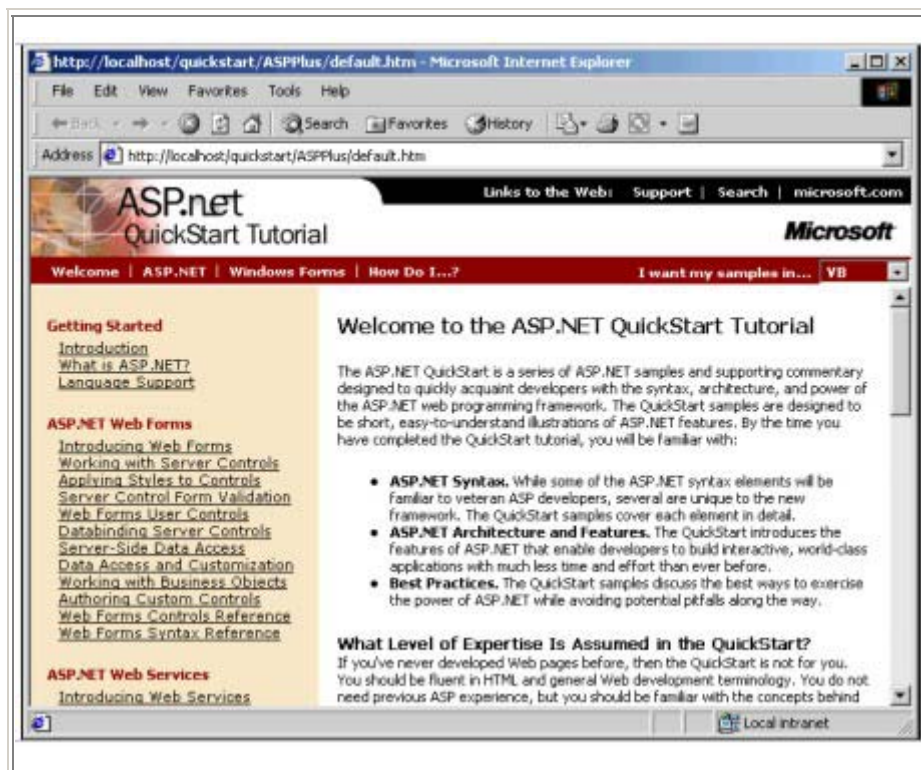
http://localhost/quickstart/ASPPlus/default.htm - Microsoft Internet Explorer

File Edit View Favorites Tools Help

Back Search Favorites History

Address http://localhost/quickstart/ASPPlus/default.htm

Links to the Web: Support | Search | microsoft.com

ASP.net QuickStart Tutorial

Microsoft

Welcome | ASP.NET | Windows Forms | How Do I...?

I want my samples in... VB

Getting Started
Introduction
What is ASP.NET?
Language Support

ASP.NET Web Forms
Introducing Web Forms
Working with Server Controls
Applying Styles to Controls
Server Control Form Validation
Web Forms User Controls
Databinding Server Controls
Server-Side Data Access
Data Access and Customization
Working with Business Objects
Authoring Custom Controls
Web Forms Controls Reference
Web Forms Syntax Reference

ASP.NET Web Services
Introducing Web Services

Welcome to the ASP.NET QuickStart Tutorial

The ASP.NET QuickStart is a series of ASP.NET samples and supporting commentary designed to quickly acquaint developers with the syntax, architecture, and power of the ASP.NET web programming framework. The QuickStart samples are designed to be short, easy-to-understand illustrations of ASP.NET features. By the time you have completed the QuickStart tutorial, you will be familiar with:

• ASP.NET Syntax. While some of the ASP.NET syntax elements will be familiar to veteran ASP developers, several are unique to the new framework. The QuickStart samples cover each element in detail.
• ASP.NET Architecture and Features. The QuickStart introduces the features of ASP.NET that enable developers to build interactive, world-class applications with much less time and effort than ever before.
• Best Practices. The QuickStart samples discuss the best ways to exercise the power of ASP.NET while avoiding potential pitfalls along the way.

What Level of Expertise Is Assumed in the QuickStart?
If you've never developed Web pages before, then the QuickStart is not for you. You should be fluent in HTML and general Web development terminology. You do not need previous ASP experience, but you should be familiar with the concepts behind

Local intranet